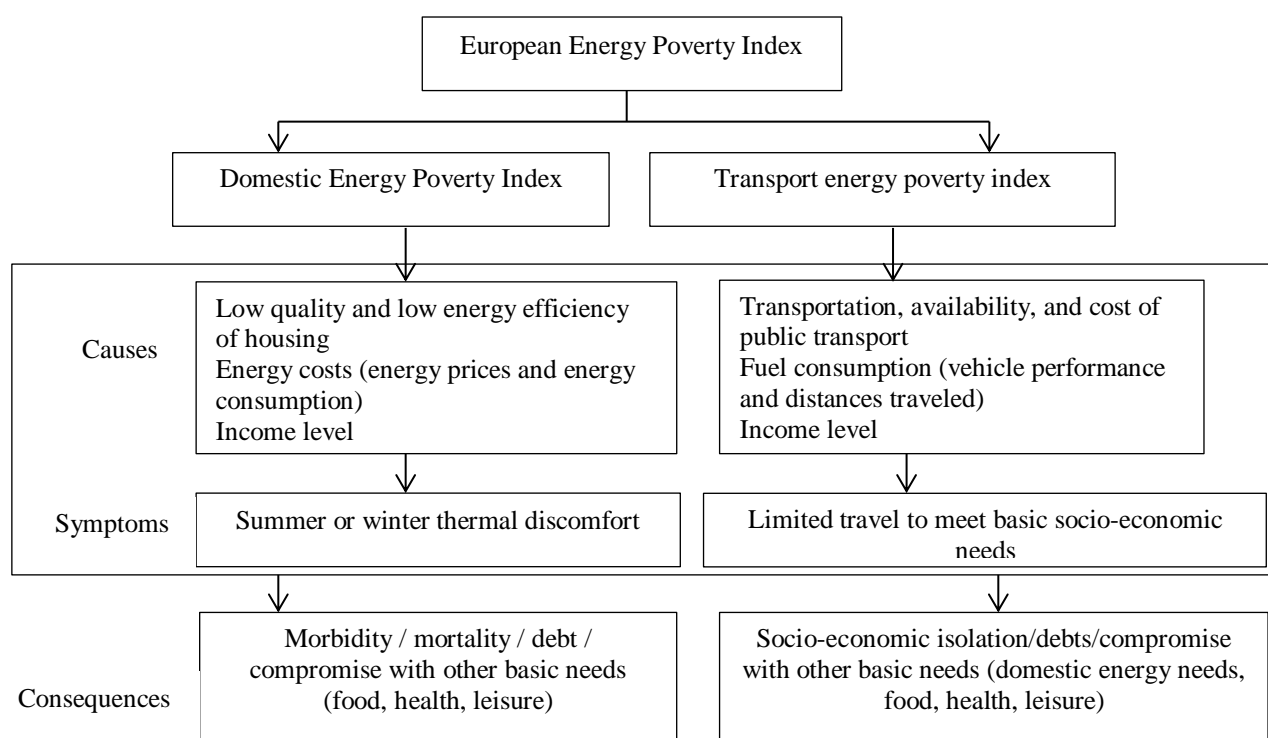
European Energy Poverty Index

Domestic Energy Poverty Index

Transport energy poverty index

Causes

Low quality and low energy efficiency of housing
Energy costs (energy prices and energy consumption)
Income level

Transportation, availability, and cost of public transport
Fuel consumption (vehicle performance and distances traveled)
Income level

Symptoms

Summer or winter thermal discomfort

Limited travel to meet basic socio-economic needs

Consequences

Morbidity / mortality / debt / compromise with other basic needs (food, health, leisure)

Socio-economic isolation/debts/compromise with other basic needs (domestic energy needs, food, health, leisure)